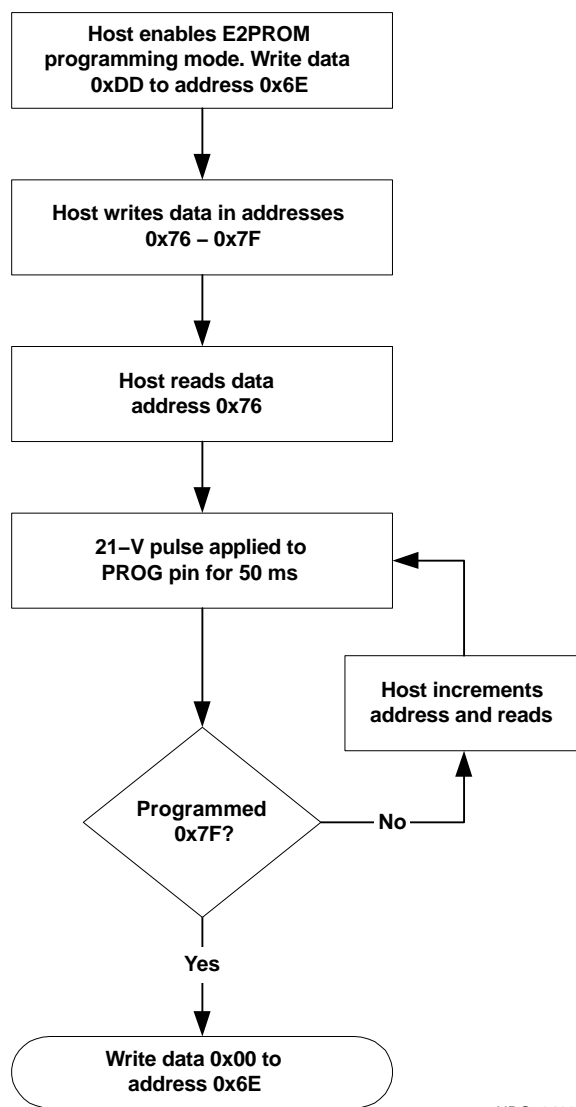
Host enables E2PROM programming mode. Write data 0xDD to address 0x6E

Host writes data in addresses 0x76 – 0x7F

Host reads data address 0x76

21−V pulse applied to PROG pin for 50 ms

Host increments address and reads

Programmed 0x7F?

No

Yes

Write data 0x00 to address 0x6E

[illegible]